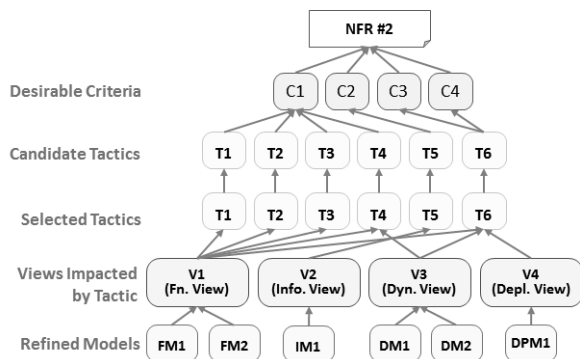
NFR #2

Desirable Criteria

C1 C2 C3 C4

Candidate Tactics

T1 T2 T3 T4 T5 T6

Selected Tactics

T1 T2 T3 T4 T5 T6

Views Impacted by Tactic

V1 (Fn. View)

V2 (Info. View)

V3 (Dyn. View)

V4 (Depl. View)

Refined Models

FM1 FM2 IM1 DM1 DM2 DPM1